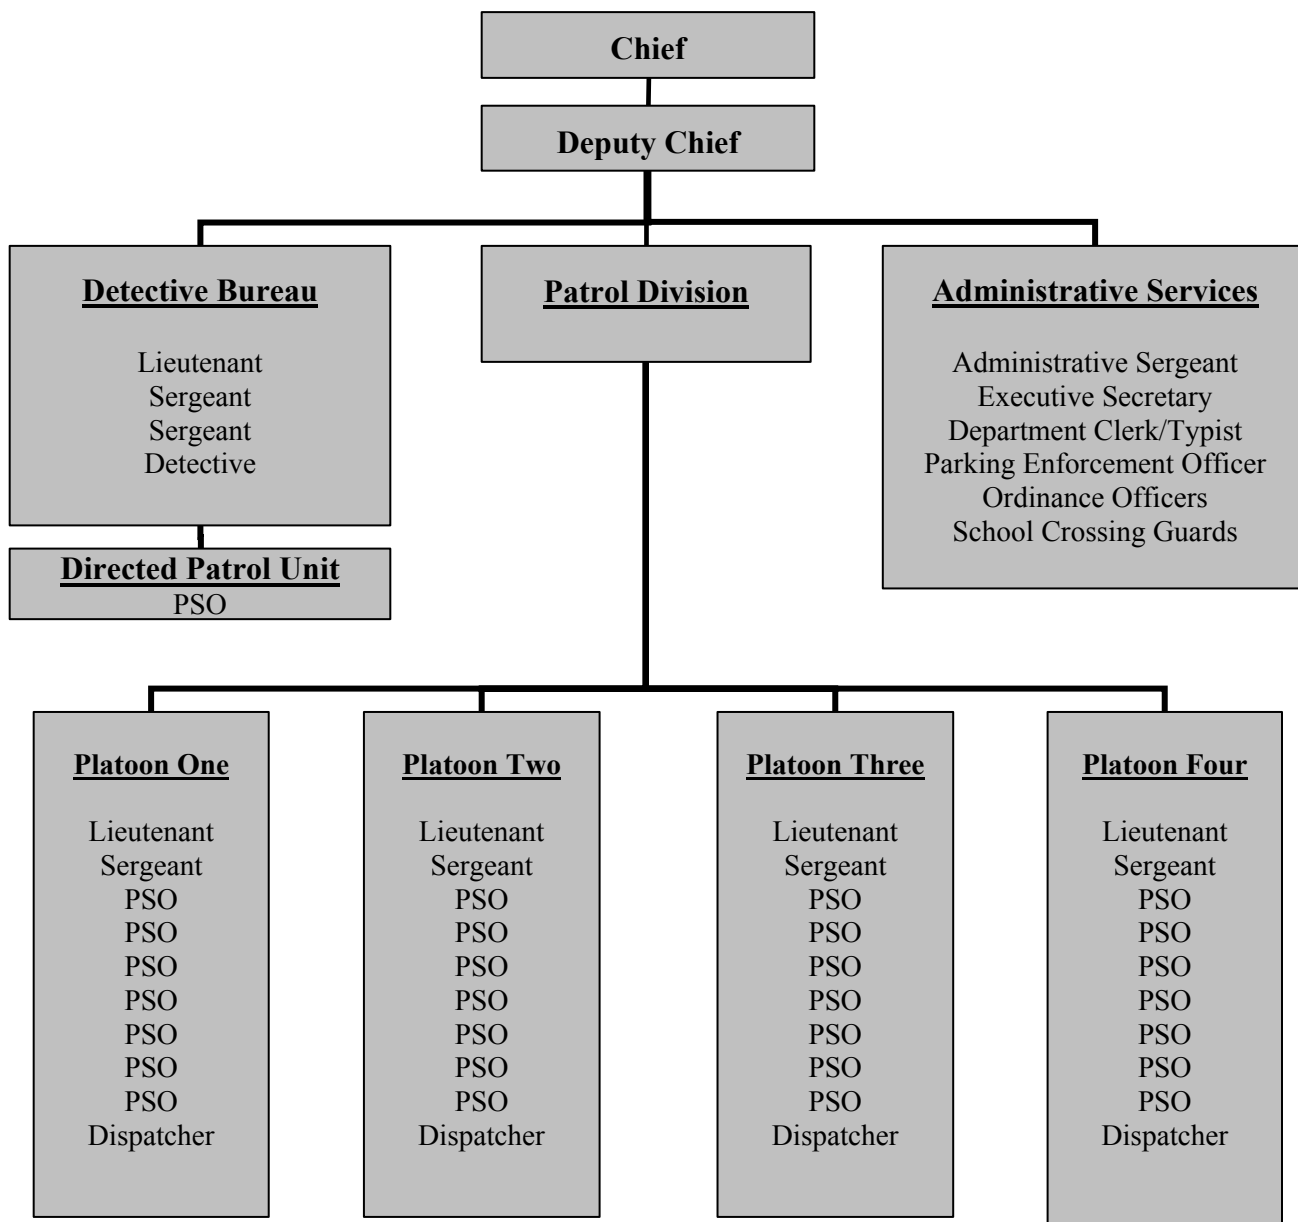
Chief

Deputy Chief

Detective Bureau

Lieutenant
Sergeant
Sergeant
Detective

Directed Patrol Unit
PSO

Patrol Division

Administrative Services

Administrative Sergeant
Executive Secretary
Department Clerk/Typist
Parking Enforcement Officer
Ordinance Officers
School Crossing Guards

Platoon One

Lieutenant
Sergeant
PSO
PSO
PSO
PSO
PSO
PSO
PSO
Dispatcher

Platoon Two

Lieutenant
Sergeant
PSO
PSO
PSO
PSO
PSO
PSO
PSO
Dispatcher

Platoon Three

Lieutenant
Sergeant
PSO
PSO
PSO
PSO
PSO
PSO
PSO
Dispatcher

Platoon Four

Lieutenant
Sergeant
PSO
PSO
PSO
PSO
PSO
PSO
PSO
Dispatcher